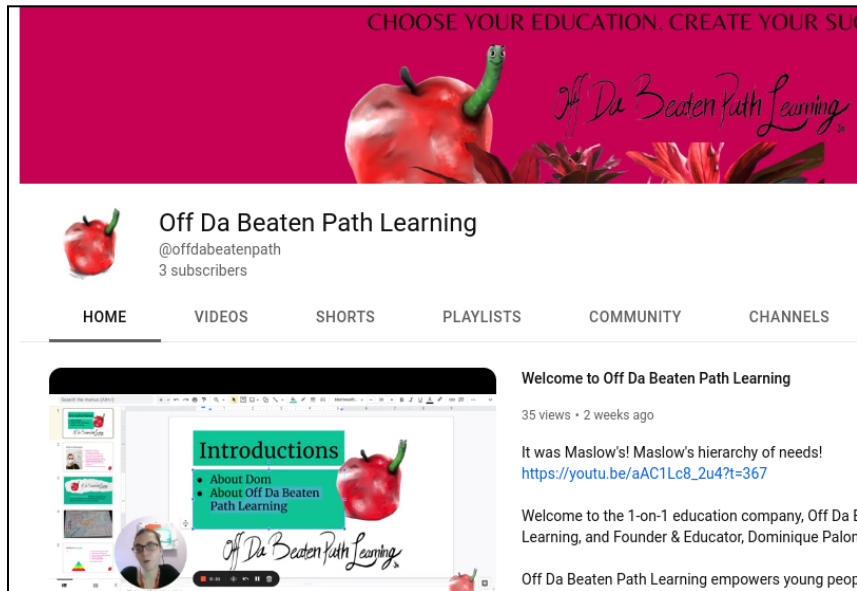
CHOOSE YOUR EDUCATION. CREATE YOUR SU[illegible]

Off Da Beaten Path Learning

Off Da Beaten Path Learning
@offdabeatenpath
3 subscribers

HOME
VIDEOS
SHORTS
PLAYLISTS
COMMUNITY
CHANNELS

Introductions
About Dom
About Off Da Beaten Path Learning

Off Da Beaten Path Learning

Welcome to Off Da Beaten Path Learning

35 views • 2 weeks ago

It was Maslow's! Maslow's hierarchy of needs!
https://youtu.be/aAC1Lc8_2u4?t=367

Welcome to the 1-on-1 education company, Off Da B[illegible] Learning, and Founder & Educator, Dominique Palo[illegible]

Off Da Beaten Path Learning empowers young peop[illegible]